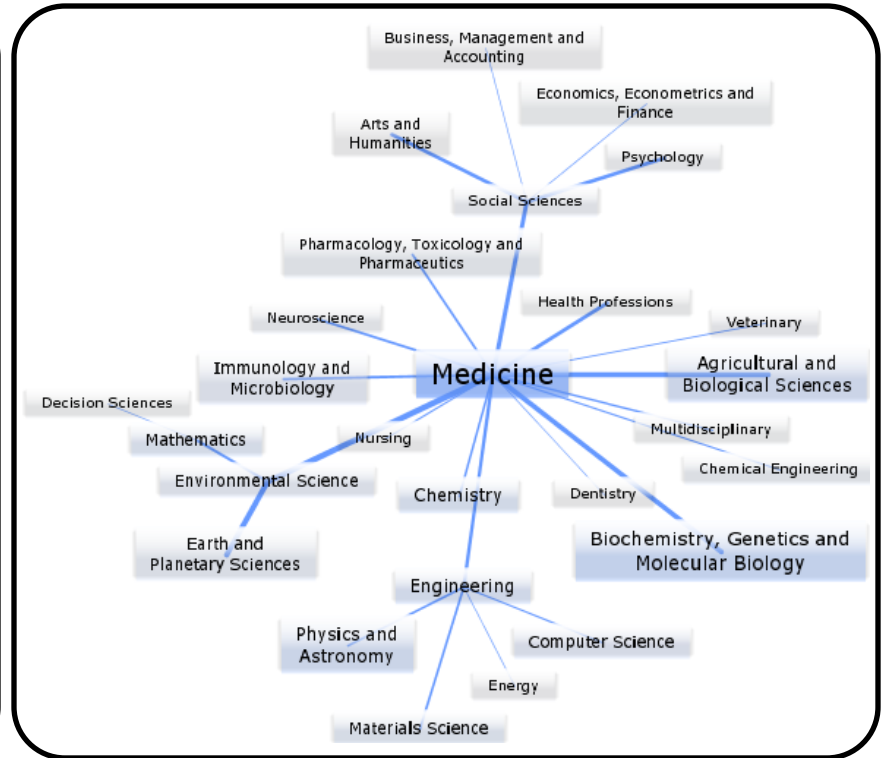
Business, Management and Accounting

Economics, Econometrics and Finance

Arts and Humanities

Psychology

Social Sciences

Pharmacology, Toxicology and Pharmaceutics

Health Professions

Neuroscience

Veterinary

Immunology and Microbiology

Medicine

Agricultural and Biological Sciences

Decision Sciences

Mathematics

Nursing

Multidisciplinary

Chemical Engineering

Environmental Science

Chemistry

Dentistry

Earth and Planetary Sciences

Biochemistry, Genetics and Molecular Biology

Engineering

Physics and Astronomy

Computer Science

Energy

Materials Science